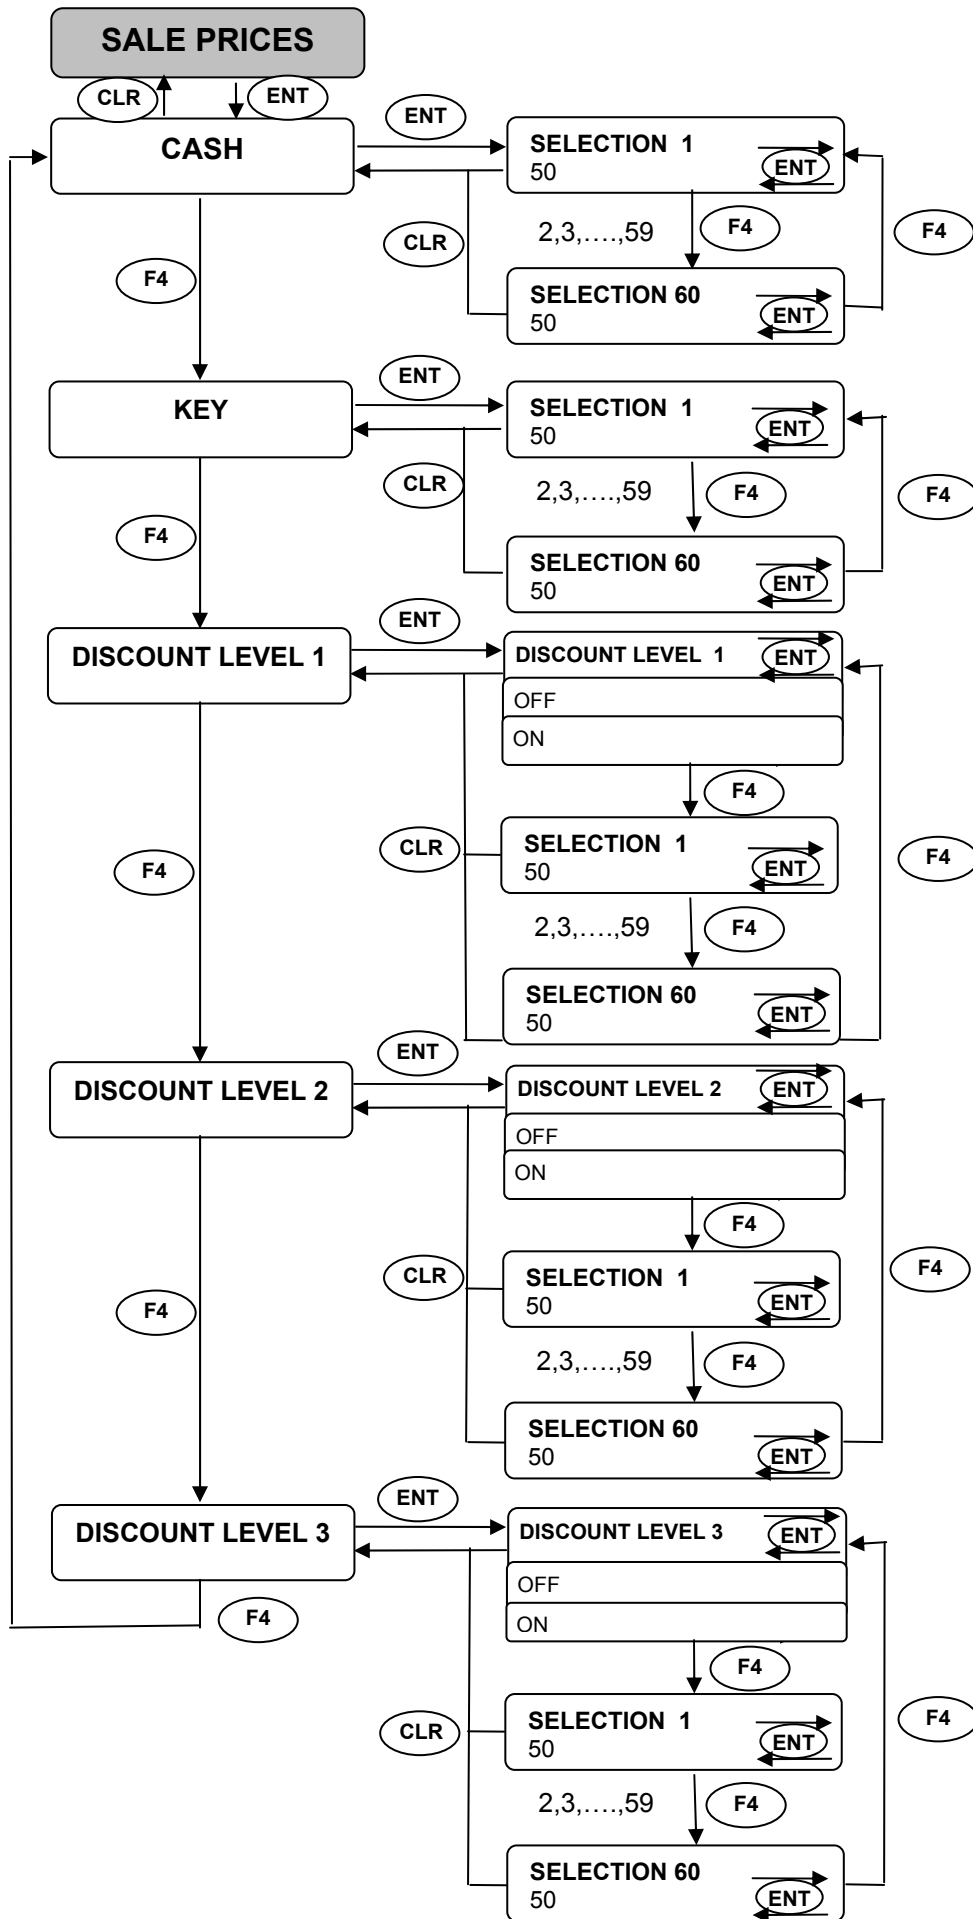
SALE PRICES

CLR ENT

CASH

ENT

SELECTION 1
50
ENT

CLR

2,3,….,59

F4

F4

SELECTION 60
50
ENT

F4

KEY

ENT

SELECTION 1
50
ENT

CLR

2,3,….,59

F4

F4

SELECTION 60
50
ENT

F4

DISCOUNT LEVEL 1

ENT

DISCOUNT LEVEL 1
ENT
OFF
ON

F4

CLR

SELECTION 1
50
ENT

F4

F4

2,3,….,59

F4

SELECTION 60
50
ENT

ENT

DISCOUNT LEVEL 2

DISCOUNT LEVEL 2
ENT
OFF
ON

F4

CLR

SELECTION 1
50
ENT

F4

F4

2,3,….,59

F4

SELECTION 60
50
ENT

ENT

DISCOUNT LEVEL 3

DISCOUNT LEVEL 3
ENT
OFF
ON

F4

F4

CLR

SELECTION 1
50
ENT

F4

2,3,….,59

F4

SELECTION 60
50
ENT